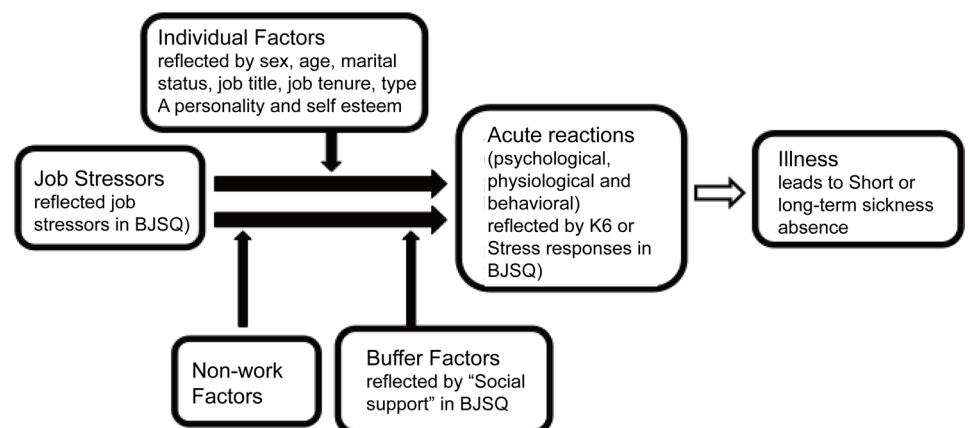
Individual Factors
reflected by sex, age, marital status, job title, job tenure, type A personality and self esteem

Job Stressors
reflected job stressors in BJSQ)

Acute reactions
(psychological, physiological and behavioral) reflected by K6 or Stress responses in BJSQ)

Illness
leads to Short or long-term sickness absence

Non-work Factors

Buffer Factors
reflected by "Social support" in BJSQ